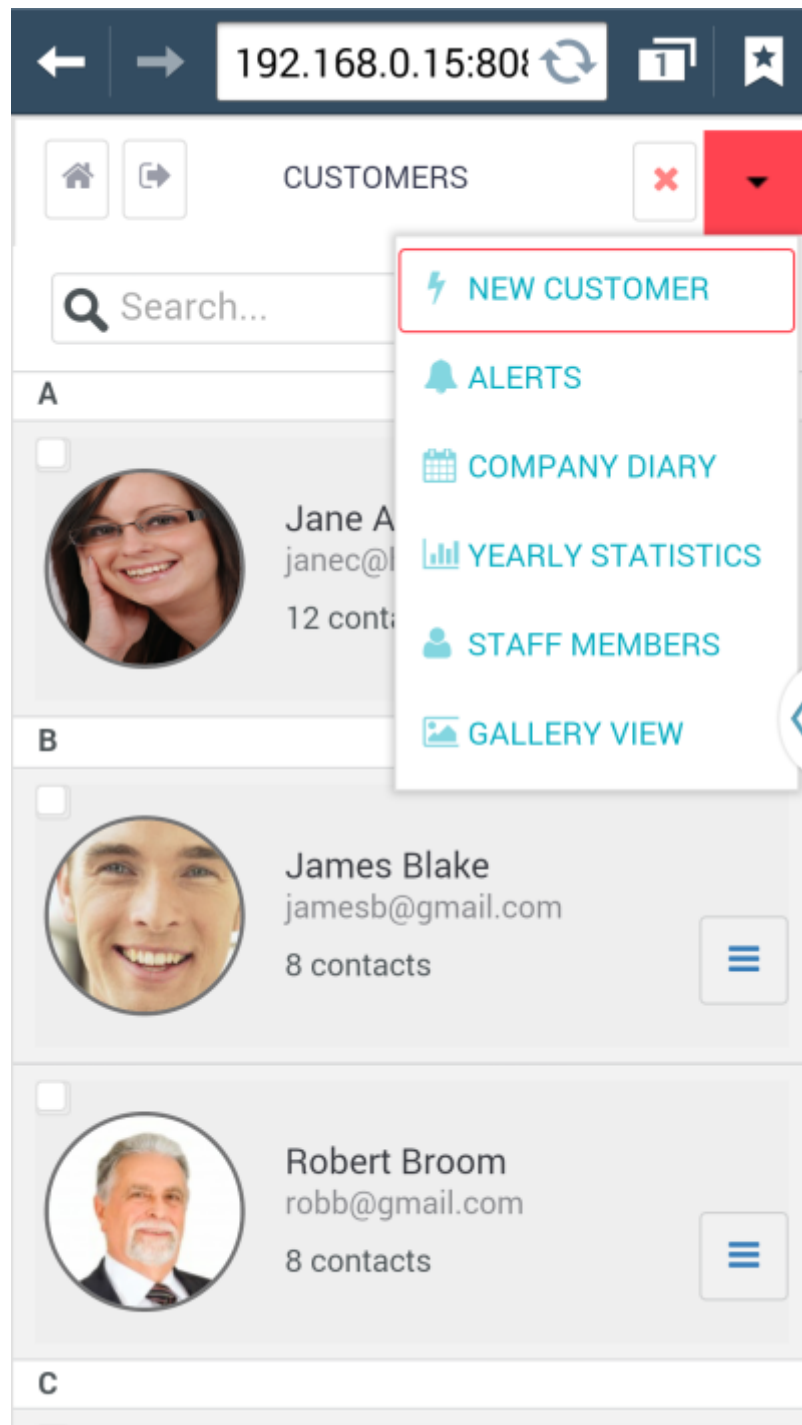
192.168.0.15:80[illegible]

1

CUSTOMERS

Search...

NEW CUSTOMER

ALERTS

COMPANY DIARY

YEARLY STATISTICS

STAFF MEMBERS

GALLERY VIEW

A

Jane A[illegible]
janec@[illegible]
12 conta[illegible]

B

James Blake
jamesb@gmail.com
8 contacts

Robert Broom
robb@gmail.com
8 contacts

C